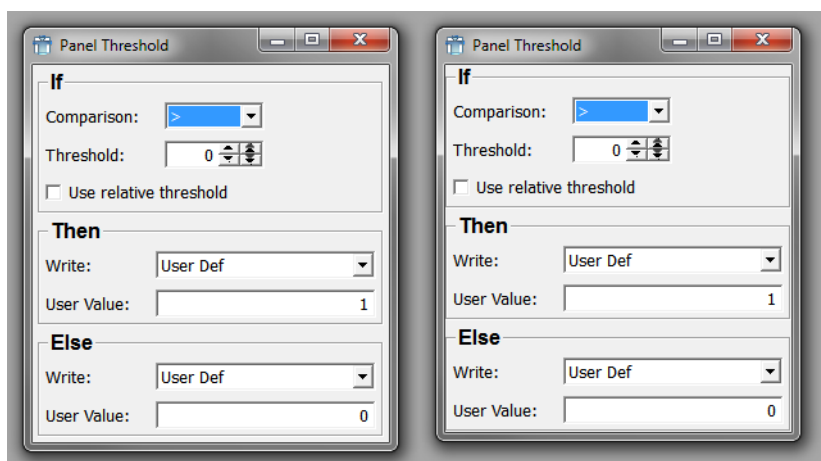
Panel Threshold

If

Comparison: >

Threshold: 0

Use relative threshold

Then

Write: User Def

User Value: 1

Else

Write: User Def

User Value: 0

Panel Threshold

If

Comparison: >

Threshold: 0

Use relative threshold

Then

Write: User Def

User Value: 1

Else

Write: User Def

User Value: 0